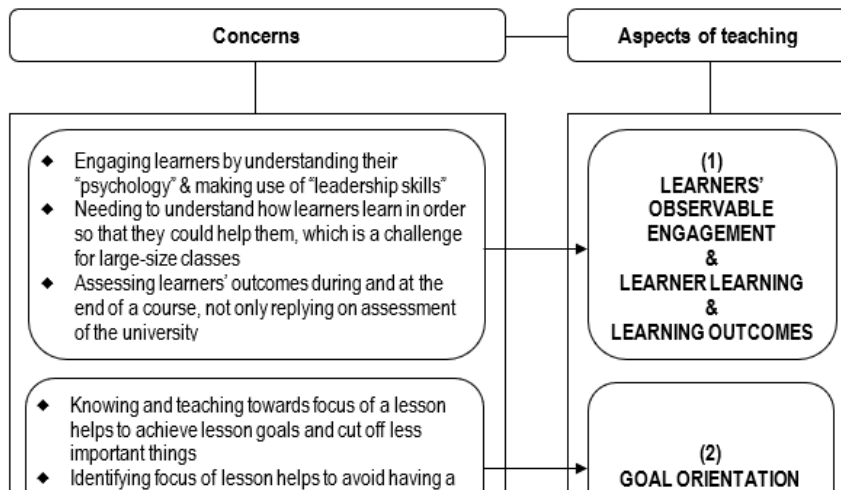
Concerns

Aspects of teaching

◆ Engaging learners by understanding their "psychology" & making use of "leadership skills"
◆ Needing to understand how learners learn in order so that they could help them, which is a challenge for large-size classes
◆ Assessing learners' outcomes during and at the end of a course, not only replying on assessment of the university

(1)
LEARNERS' OBSERVABLE ENGAGEMENT
&
LEARNER LEARNING
&
LEARNING OUTCOMES

◆ Knowing and teaching towards focus of a lesson helps to achieve lesson goals and cut off less important things
◆ Identifying focus of lesson helps to avoid having a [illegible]

(2)
GOAL ORIENTATION